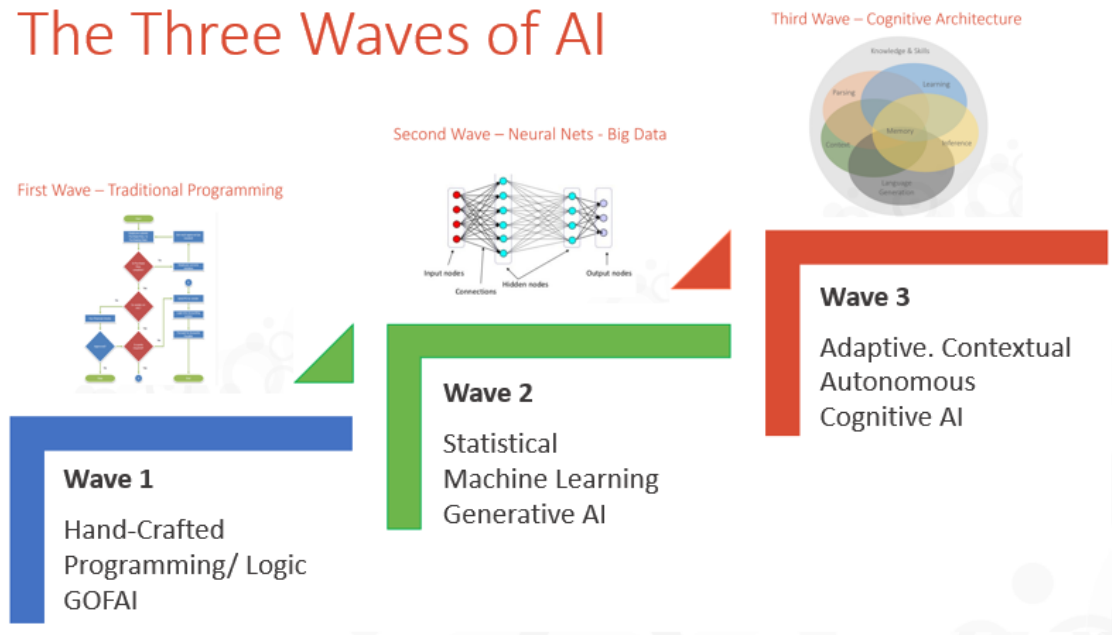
The Three Waves of AI

Third Wave – Cognitive Architecture

Knowledge & Skills
Parsing
Learning
Memory
Context
Inference
Language Generation

Second Wave – Neural Nets - Big Data

Input nodes
Connections
Hidden nodes
Output nodes

First Wave – Traditional Programming

Wave 3

Adaptive. Contextual
Autonomous
Cognitive AI

Wave 2

Statistical
Machine Learning
Generative AI

Wave 1

Hand-Crafted
Programming/ Logic
GOFAI